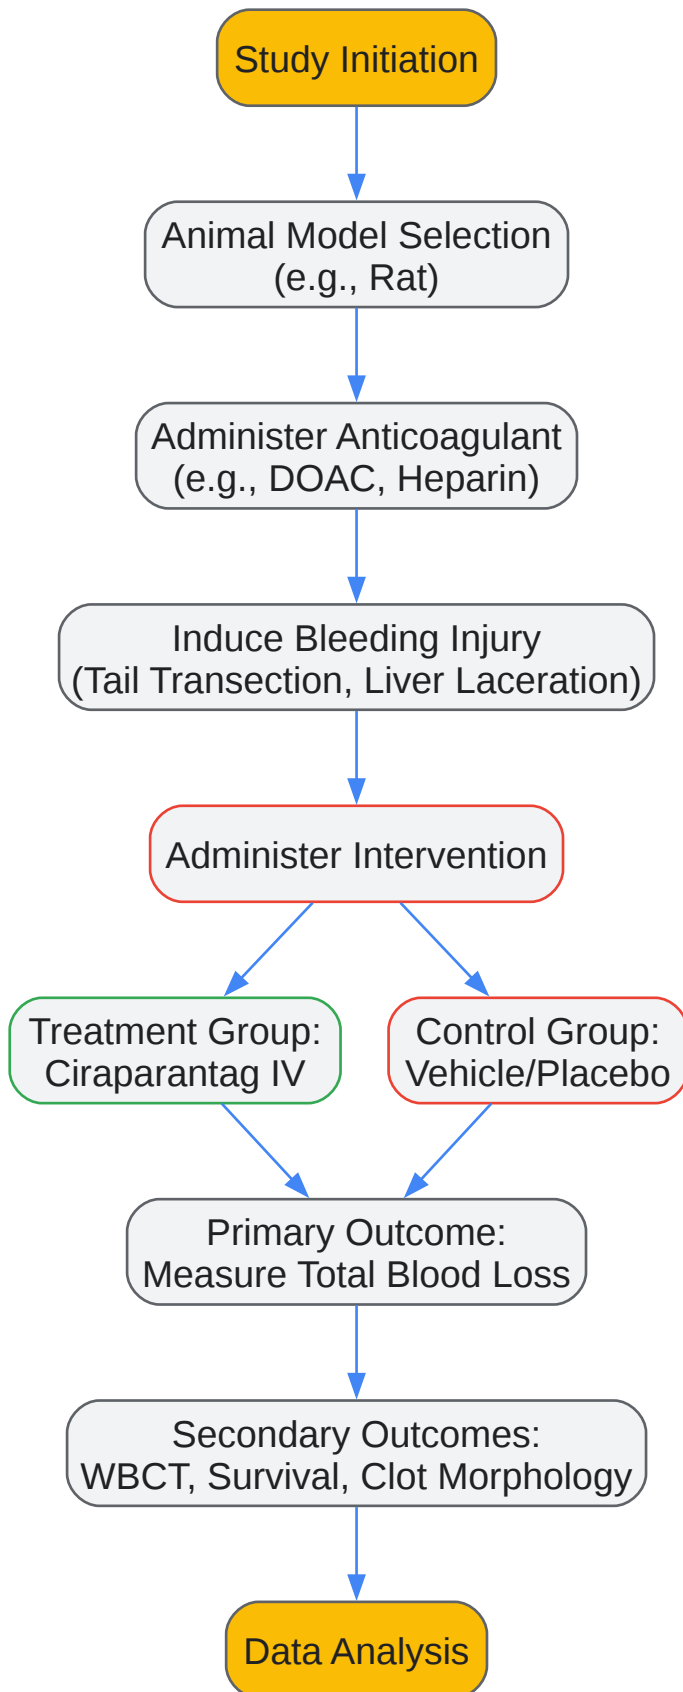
Study Initiation

Animal Model Selection
(e.g., Rat)

Administer Anticoagulant
(e.g., DOAC, Heparin)

Induce Bleeding Injury
(Tail Transection, Liver Laceration)

Administer Intervention

Treatment Group:
Ciraparantag IV

Control Group:
Vehicle/Placebo

Primary Outcome:
Measure Total Blood Loss

Secondary Outcomes:
WBCT, Survival, Clot Morphology

Data Analysis